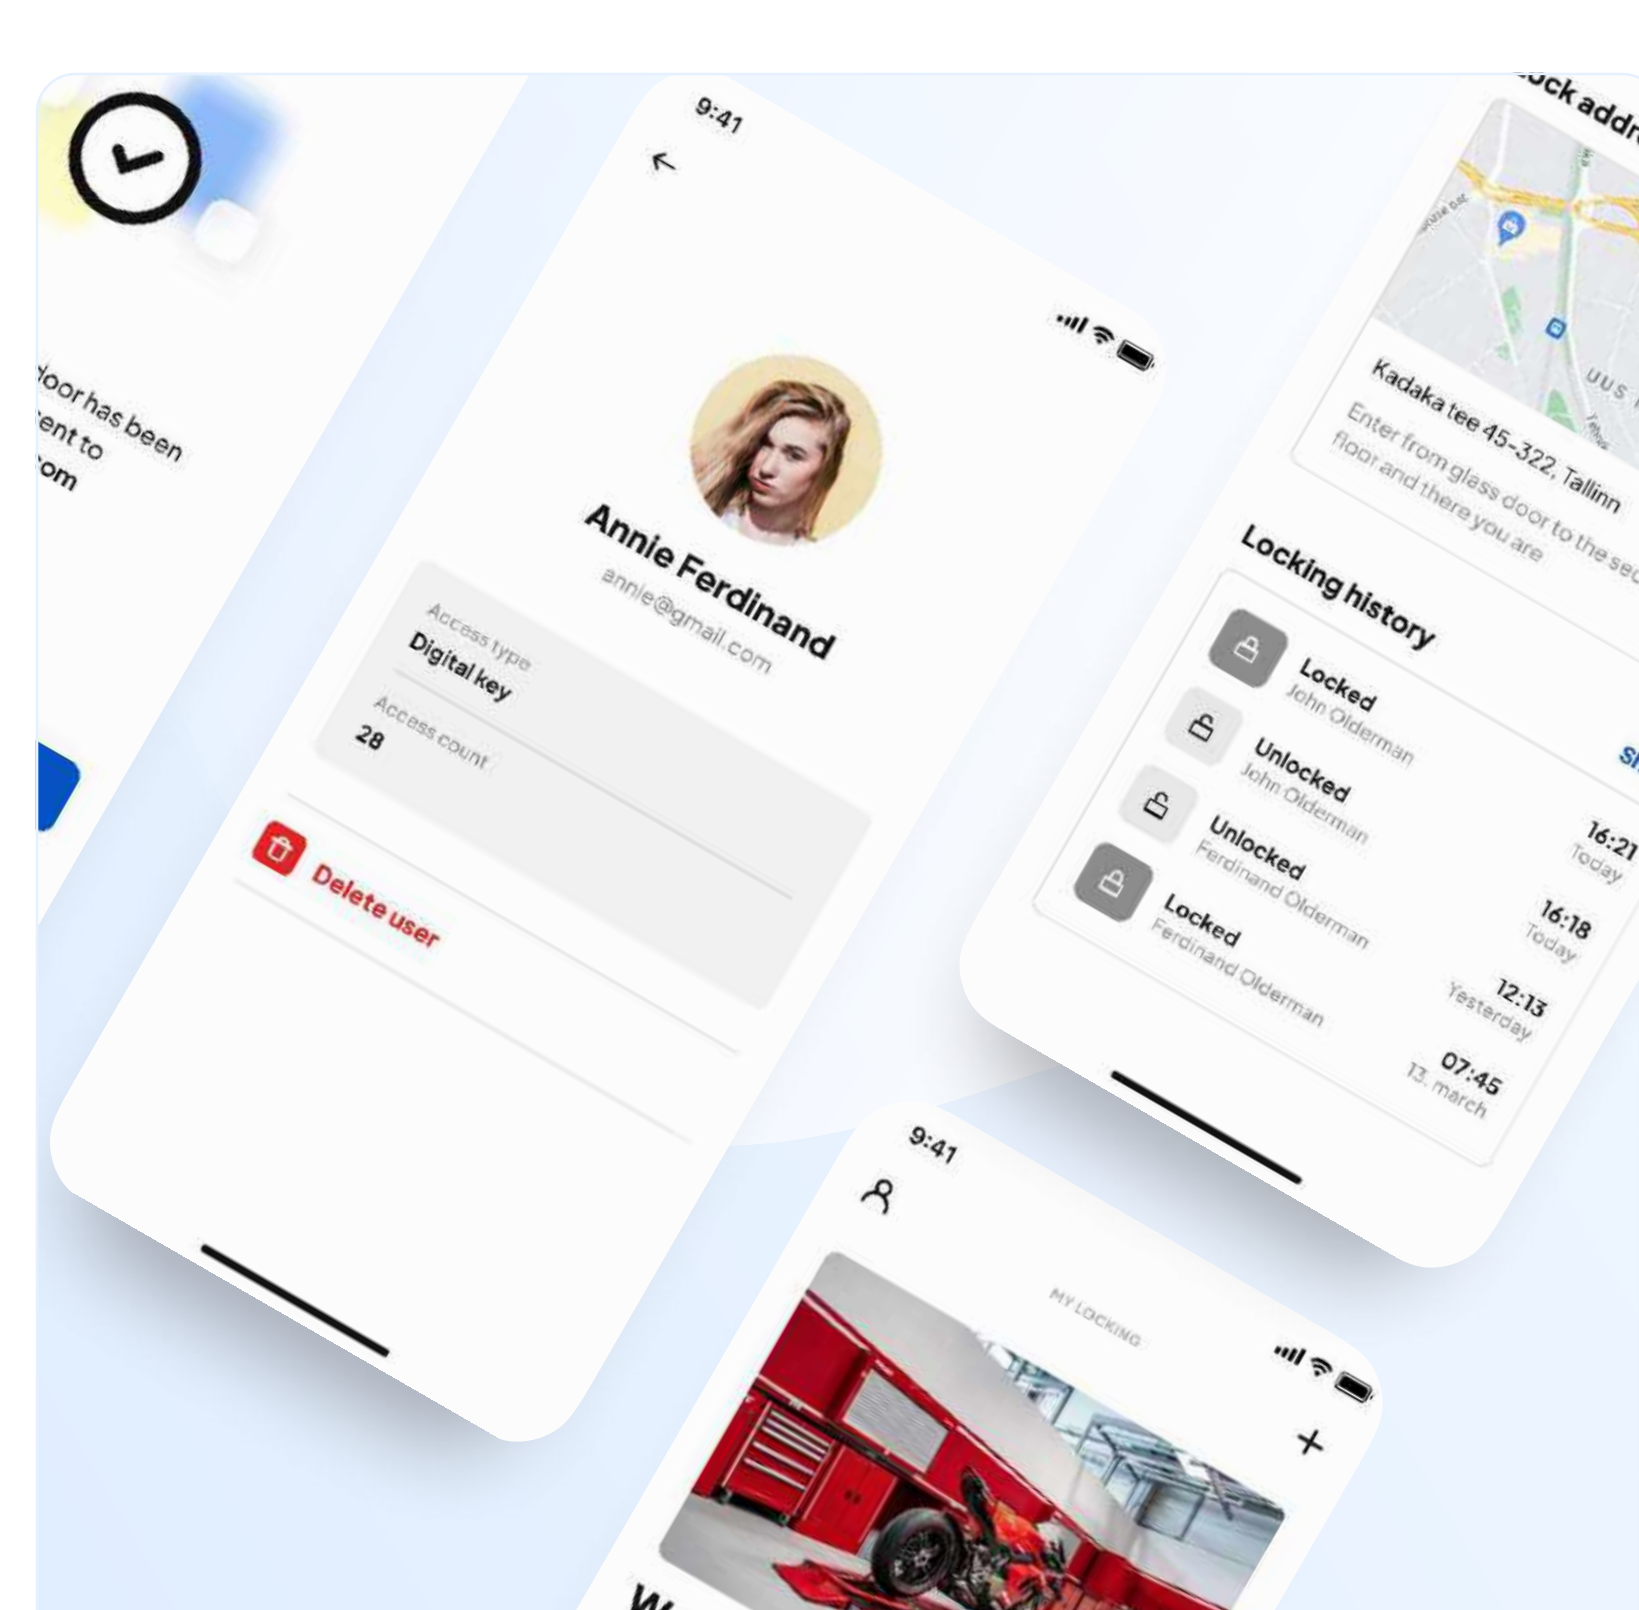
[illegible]oor has been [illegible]ent to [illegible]om

9:41

Annie Ferdinand
annie@gmail.com

Access type
Digital key

Access count
28

Delete user

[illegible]ck addr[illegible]

UUS

Kadaka tee 45-322, Tallinn
Enter from glass door to the sec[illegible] floor and there you are

Locking history

S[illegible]

Locked
John Olderman
16:21
Today

Unlocked
John Olderman
16:18
Today

Unlocked
Ferdinand Olderman
12:13
Yesterday

Locked
Ferdinand Olderman
07:45
13. march

9:41

MY LOCKING

+

W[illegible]